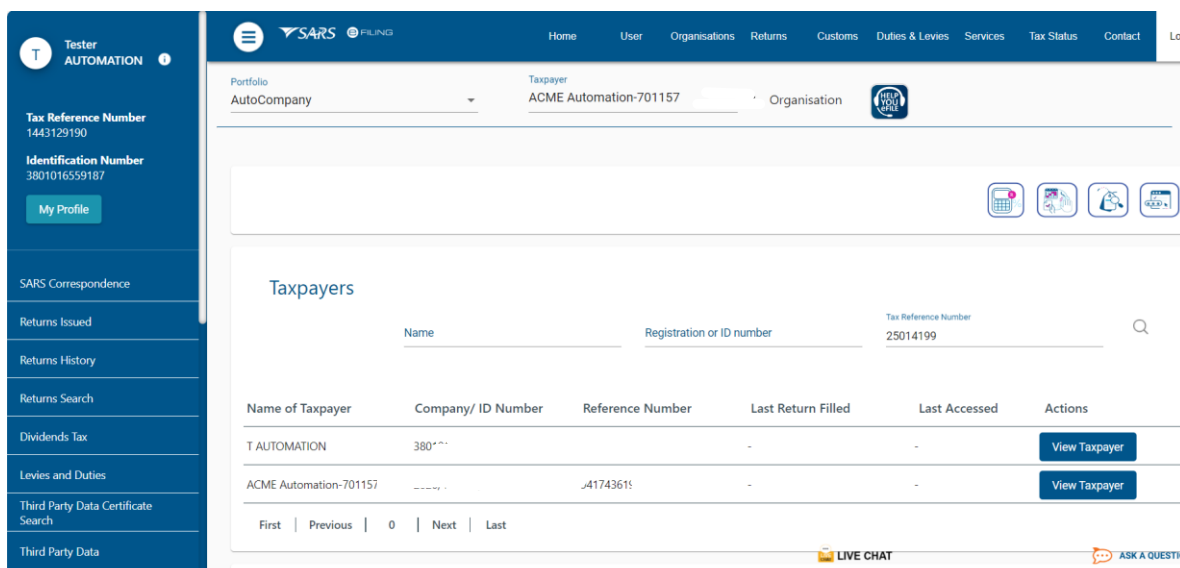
T Tester AUTOMATION

Tax Reference Number
1443129190

Identification Number
3801016559187

My Profile

SARS Correspondence

Returns Issued

Returns History

Returns Search

Dividends Tax

Levies and Duties

Third Party Data Certificate Search

Third Party Data

SARS eFILING

Home User Organisations Returns Customs Duties & Levies Services Tax Status Contact Lo

Portfolio
AutoCompany

Taxpayer
ACME Automation-701157 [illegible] Organisation

HELP YOU eFILE

Taxpayers

Name

Registration or ID number

Tax Reference Number
25014199

| Name of Taxpayer | Company/ ID Number | Reference Number | Last Return Filled | Last Accessed | Actions |
|---|---|---|---|---|---|
| T AUTOMATION | 380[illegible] | | - | - | View Taxpayer |
| ACME Automation-701157 | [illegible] | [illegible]41743619 | - | - | View Taxpayer |

First | Previous | 0 | Next | Last

LIVE CHAT

ASK A QUESTI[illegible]